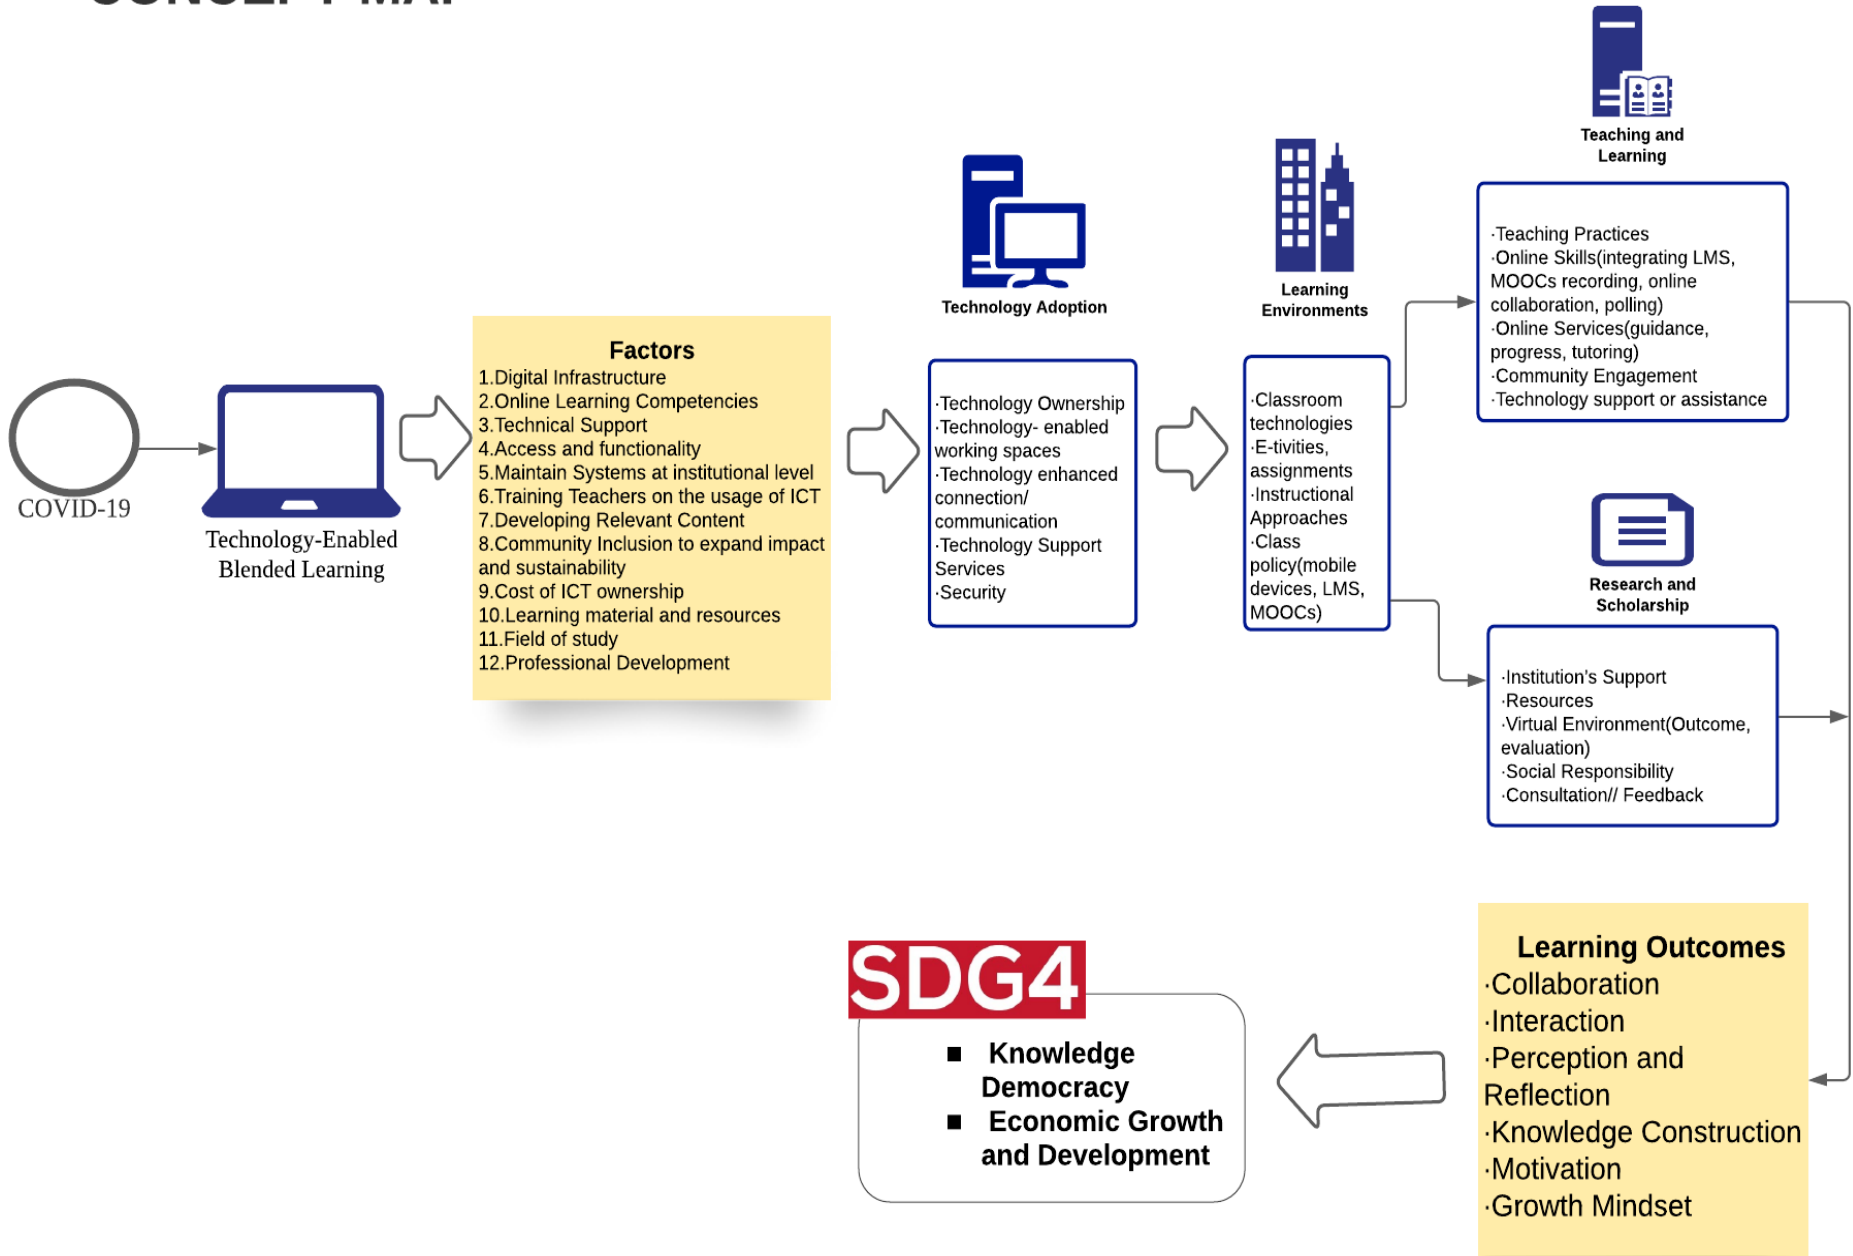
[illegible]

COVID-19

Technology-Enabled Blended Learning

Factors
1.Digital Infrastructure
2.Online Learning Competencies
3.Technical Support
4.Access and functionality
5.Maintain Systems at institutional level
6.Training Teachers on the usage of ICT
7.Developing Relevant Content
8.Community Inclusion to expand impact and sustainability
9.Cost of ICT ownership
10.Learning material and resources
11.Field of study
12.Professional Development

Technology Adoption

·Technology Ownership
·Technology- enabled working spaces
·Technology enhanced connection/ communication
·Technology Support Services
·Security

Learning Environments

·Classroom technologies
·E-tivities, assignments
·Instructional Approaches
·Class policy(mobile devices, LMS, MOOCs)

Teaching and Learning

·Teaching Practices
·Online Skills(integrating LMS, MOOCs recording, online collaboration, polling)
·Online Services(guidance, progress, tutoring)
·Community Engagement
·Technology support or assistance

Research and Scholarship

·Institution's Support
·Resources
·Virtual Environment(Outcome, evaluation)
·Social Responsibility
·Consultation// Feedback

Learning Outcomes
·Collaboration
·Interaction
·Perception and Reflection
·Knowledge Construction
·Motivation
·Growth Mindset

SDG4
■ Knowledge Democracy
■ Economic Growth and Development